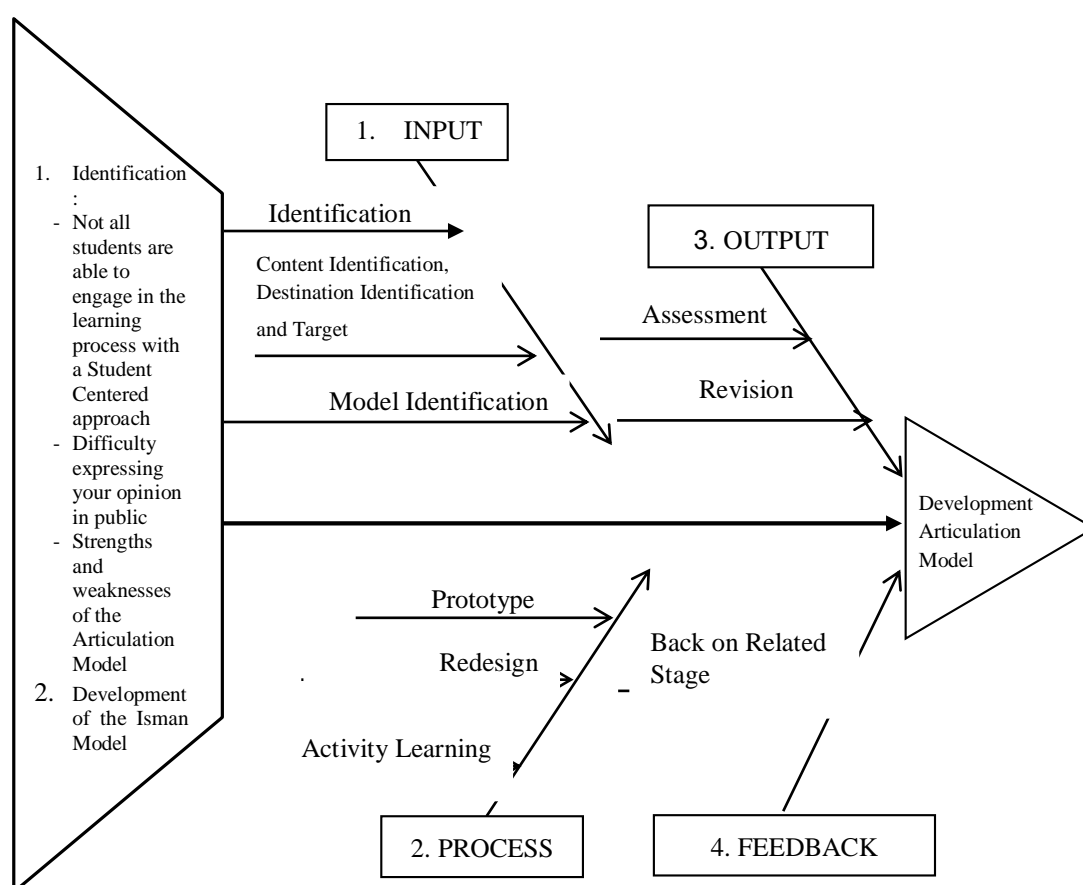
1. Identification :
- Not all students are able to engage in the learning process with a Student Centered approach
- Difficulty expressing your opinion in public
- Strengths and weaknesses of the Articulation Model
2. Development of the Isman Model

1. INPUT

Identification

Content Identification, Destination Identification and Target

Model Identification

3. OUTPUT

Assessment

Revision

Development Articulation Model

Prototype

Redesign

Activity Learning

Back on Related Stage

2. PROCESS

4. FEEDBACK